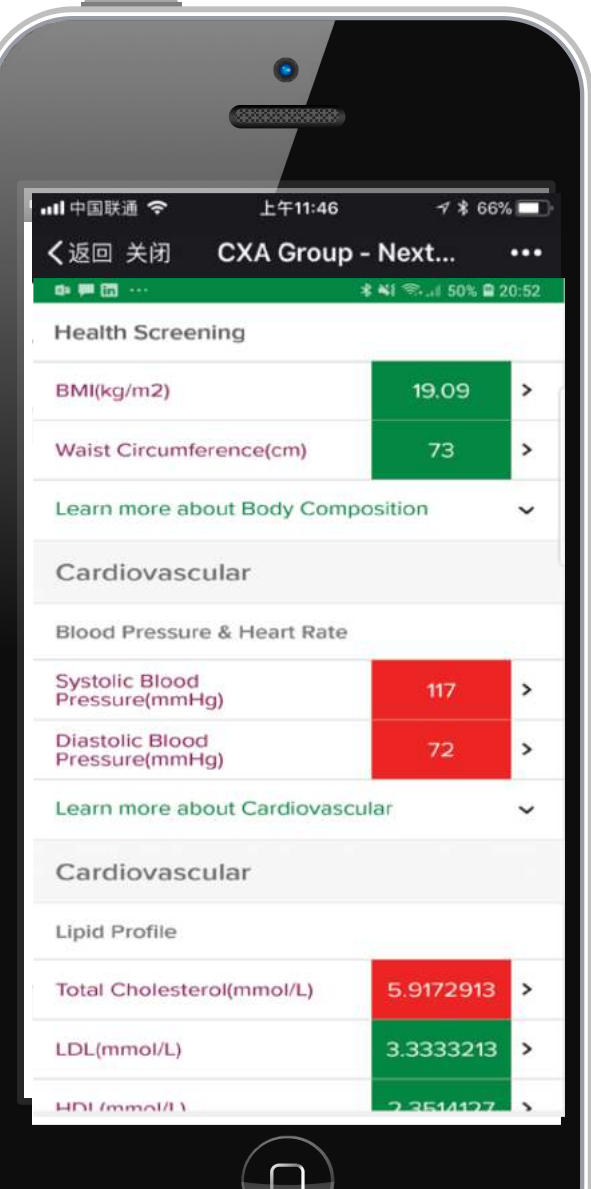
中国联通 上午11:46 66%

<返回 关闭 CXA Group - Next... •••

50% 20:52

Health Screening

BMI(kg/m2) 19.09 >

Waist Circumference(cm) 73 >

Learn more about Body Composition

Cardiovascular

Blood Pressure & Heart Rate

Systolic Blood Pressure(mmHg) 117 >

Diastolic Blood Pressure(mmHg) 72 >

Learn more about Cardiovascular

Cardiovascular

Lipid Profile

Total Cholesterol(mmol/L) 5.9172913 >

LDL(mmol/L) 3.3333213 >

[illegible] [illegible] >